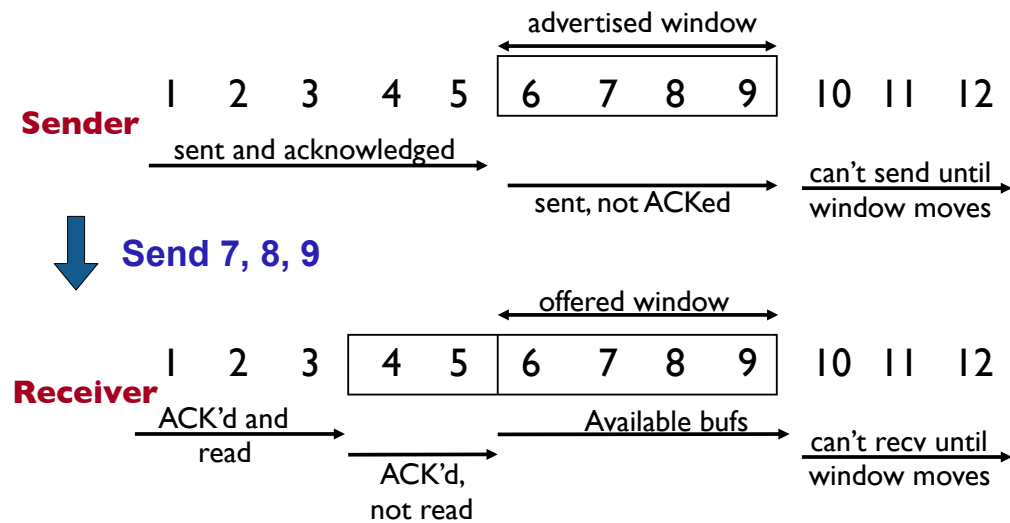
advertised window

1 2 3 4 5 6 7 8 9 10 11 12

Sender

sent and acknowledged

sent, not ACKed

can't send until window moves

Send 7, 8, 9

offered window

1 2 3 4 5 6 7 8 9 10 11 12

Receiver

ACK'd and read

ACK'd, not read

Available bufs

can't recv until window moves